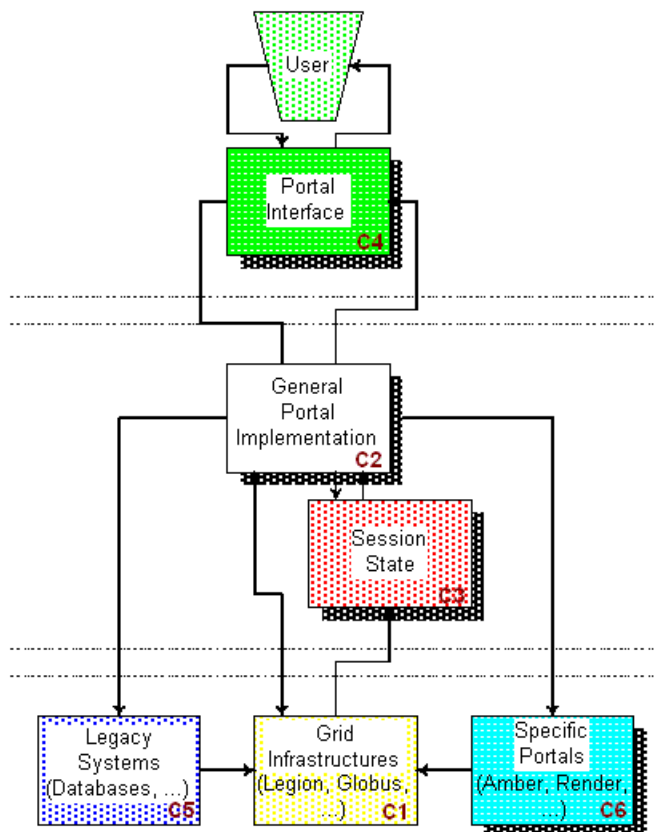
User

Portal Interface
C4

General Portal Implementation
C2

Session State
C3

Legacy Systems (Databases, ...)
C5

Grid Infrastructures (Legion, Globus, ...)
C1

Specific Portals (Amber, Render, ...)
C6